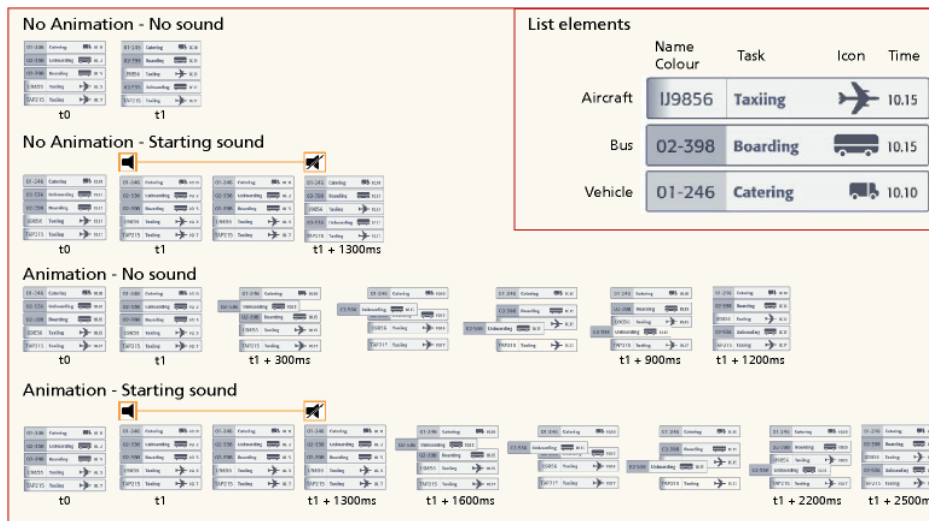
No Animation - No sound

t0 t1

No Animation - Starting sound

t0 t1 t1 + 1300ms

Animation - No sound

t0 t1 t1 + 300ms t1 + 900ms t1 + 1200ms

Animation - Starting sound

t0 t1 t1 + 1300ms t1 + 1600ms t1 + 2200ms t1 + 2500m

List elements

| | Name Colour | Task | Icon | Time |
|---|---|---|---|---|
| Aircraft | IJ9856 | Taxiing | | 10.15 |
| Bus | 02-398 | Boarding | | 10.15 |
| Vehicle | 01-246 | Catering | | 10.10 |